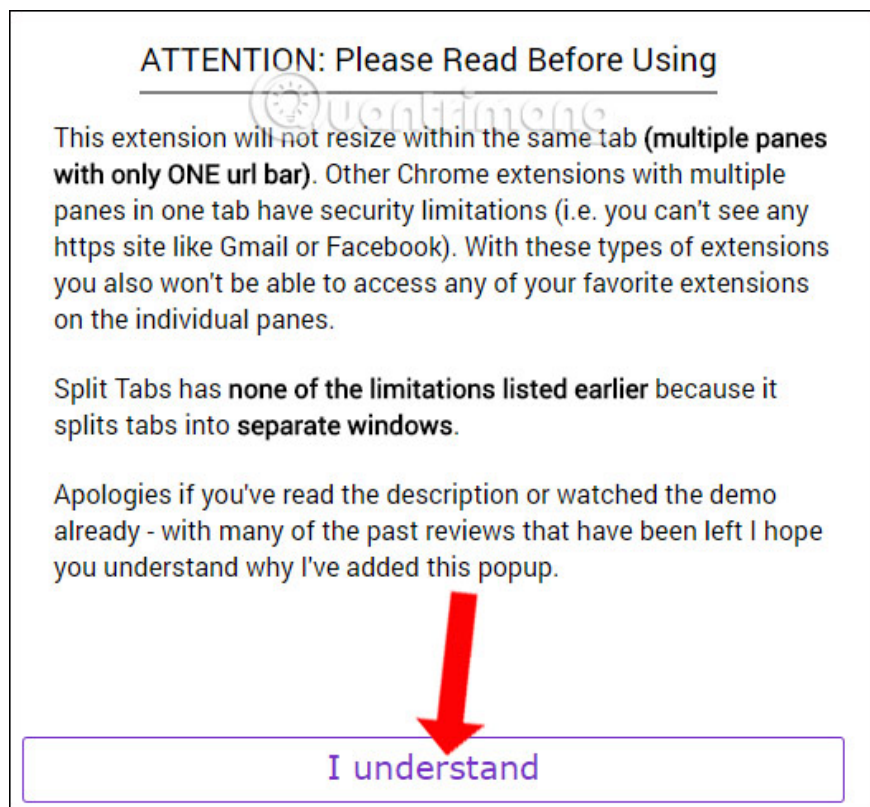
ATTENTION: Please Read Before Using

This extension will not resize within the same tab **(multiple panes with only ONE url bar)**. Other Chrome extensions with multiple panes in one tab have security limitations (i.e. you can't see any https site like Gmail or Facebook). With these types of extensions you also won't be able to access any of your favorite extensions on the individual panes.

Split Tabs has **none of the limitations listed earlier** because it splits tabs into **separate windows**.

Apologies if you've read the description or watched the demo already - with many of the past reviews that have been left I hope you understand why I've added this popup.

I understand